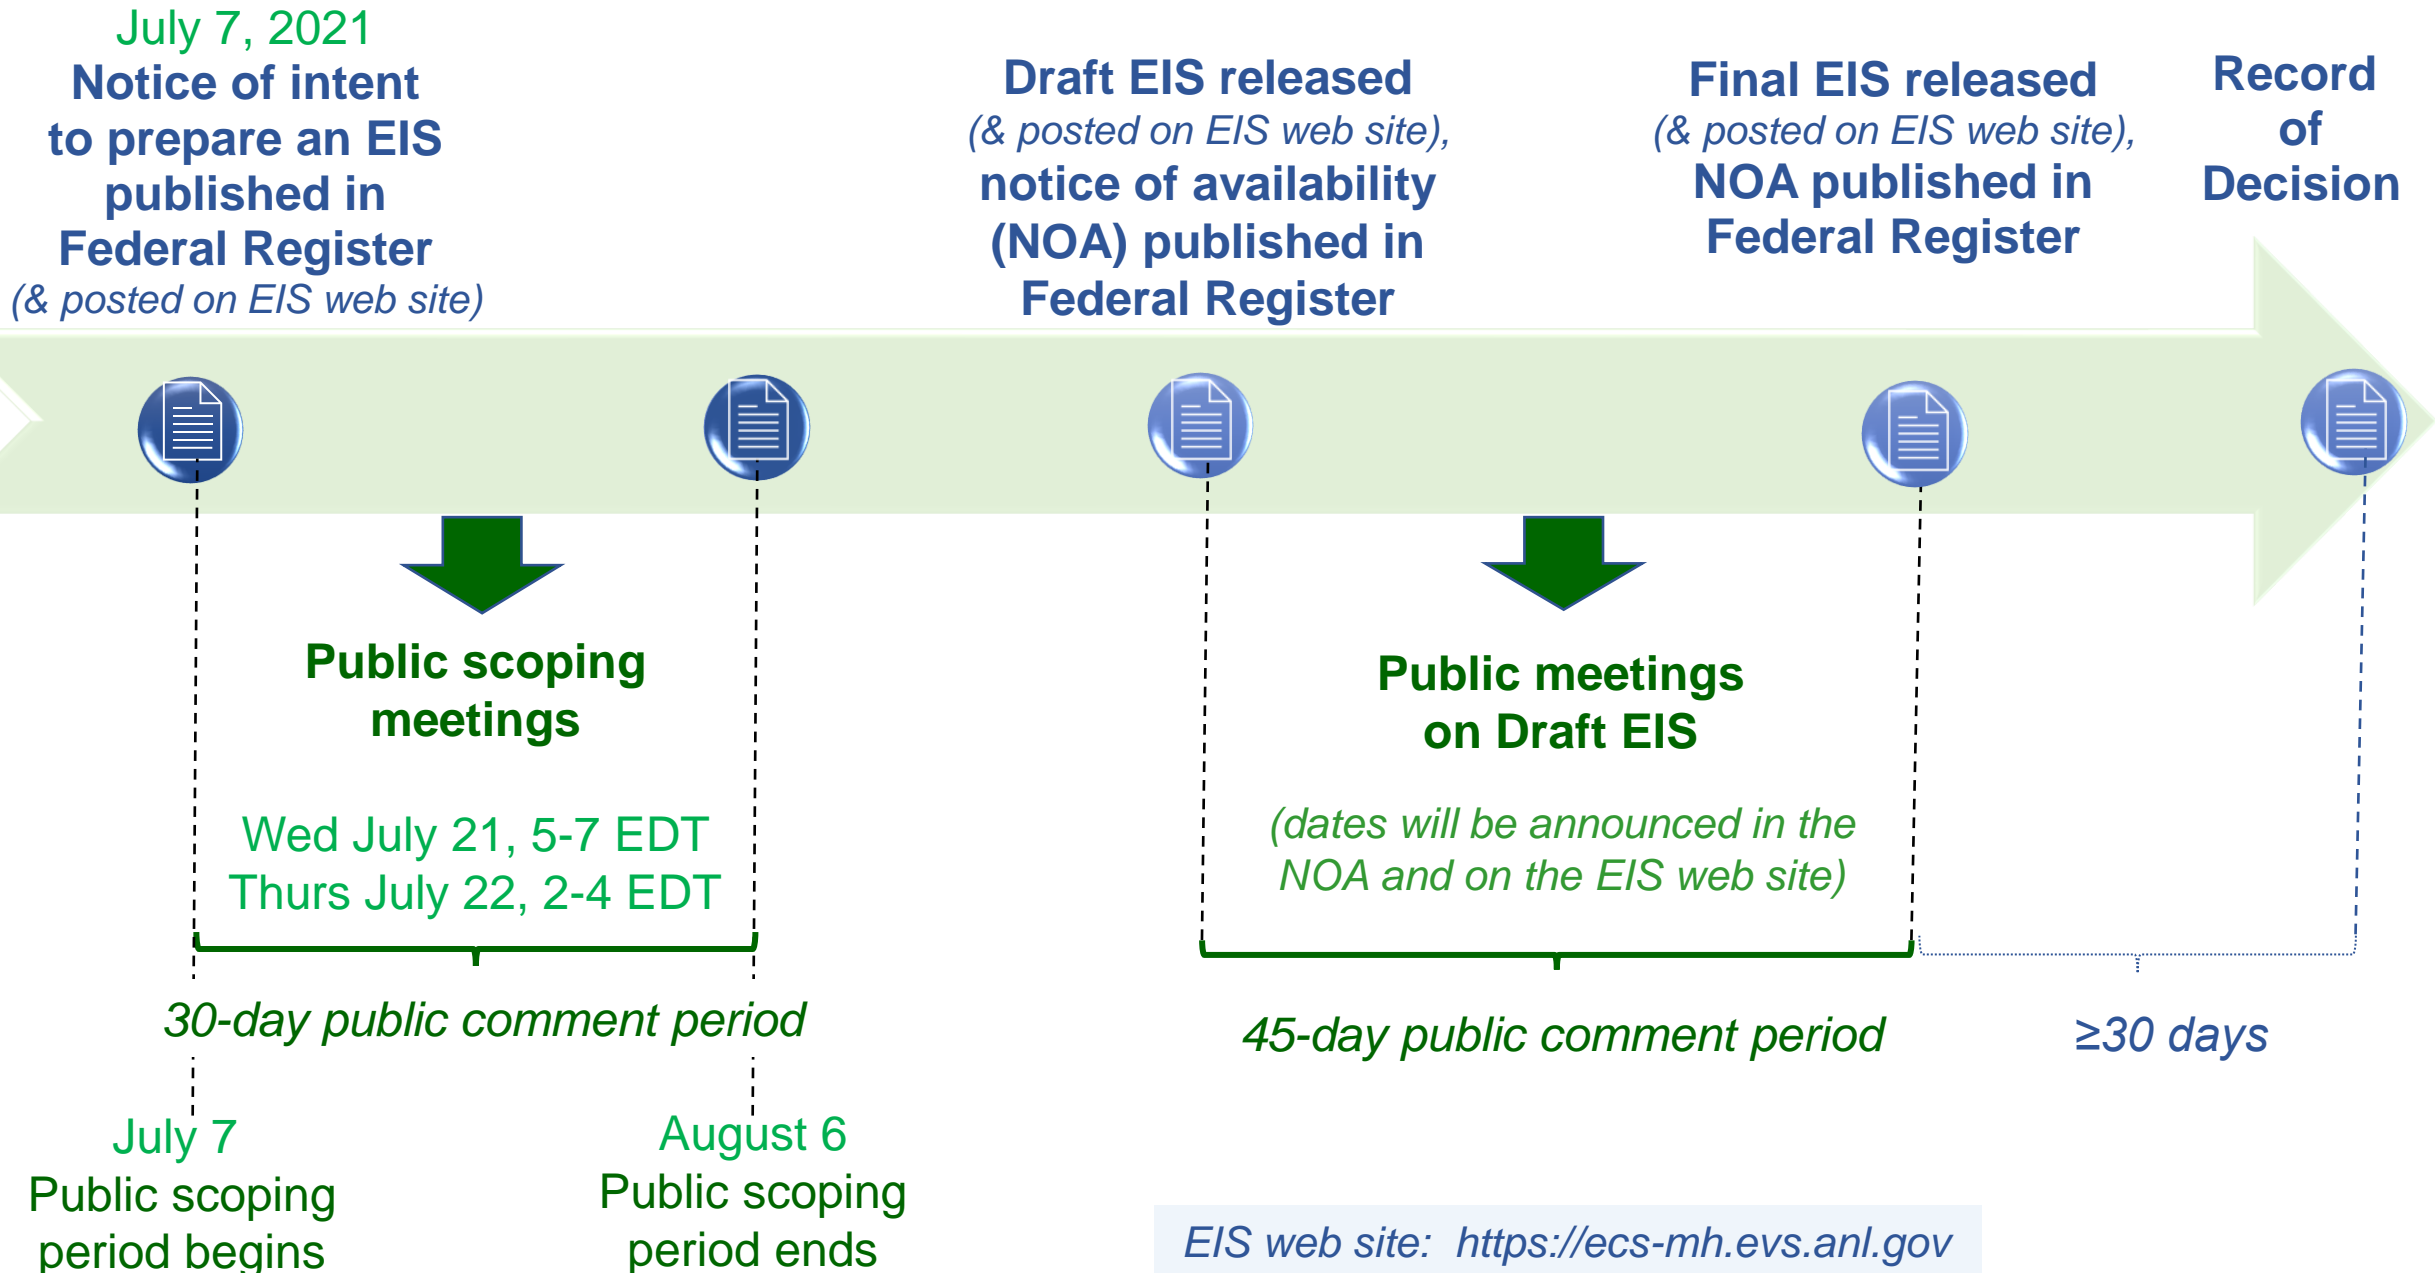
July 7, 2021
Notice of intent to prepare an EIS published in Federal Register
(& posted on EIS web site)

Draft EIS released
(& posted on EIS web site),
notice of availability (NOA) published in Federal Register

Final EIS released
(& posted on EIS web site),
NOA published in Federal Register

Record of Decision

Public scoping meetings

Wed July 21, 5-7 EDT
Thurs July 22, 2-4 EDT

Public meetings on Draft EIS

(dates will be announced in the NOA and on the EIS web site)

30-day public comment period

45-day public comment period

≥30 days

July 7
Public scoping period begins

August 6
Public scoping period ends

EIS web site: https://ecs-mh.evs.anl.gov